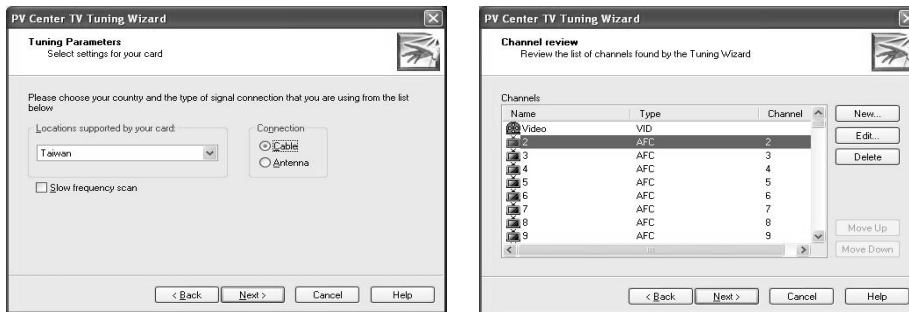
PV Center TV Tuning Wizard

Tuning Parameters
Select settings for your card

Please choose your country and the type of signal connection that you are using from the list below

Locations supported by your card:
Taiwan

Connection
Cable
Antenna

Slow frequency scan

< Back
Next >
Cancel
Help

PV Center TV Tuning Wizard

Channel review
Review the list of channels found by the Tuning Wizard

Channels

| Name | Type | Channel |
|---|---|---|
| Video | VID | |
| 2 | AFC | 2 |
| 3 | AFC | 3 |
| 4 | AFC | 4 |
| 5 | AFC | 5 |
| 6 | AFC | 6 |
| 7 | AFC | 7 |
| 8 | AFC | 8 |
| 9 | AFC | 9 |

New...
Edit...
Delete
Move Up
Move Down

< Back
Next >
Cancel
Help